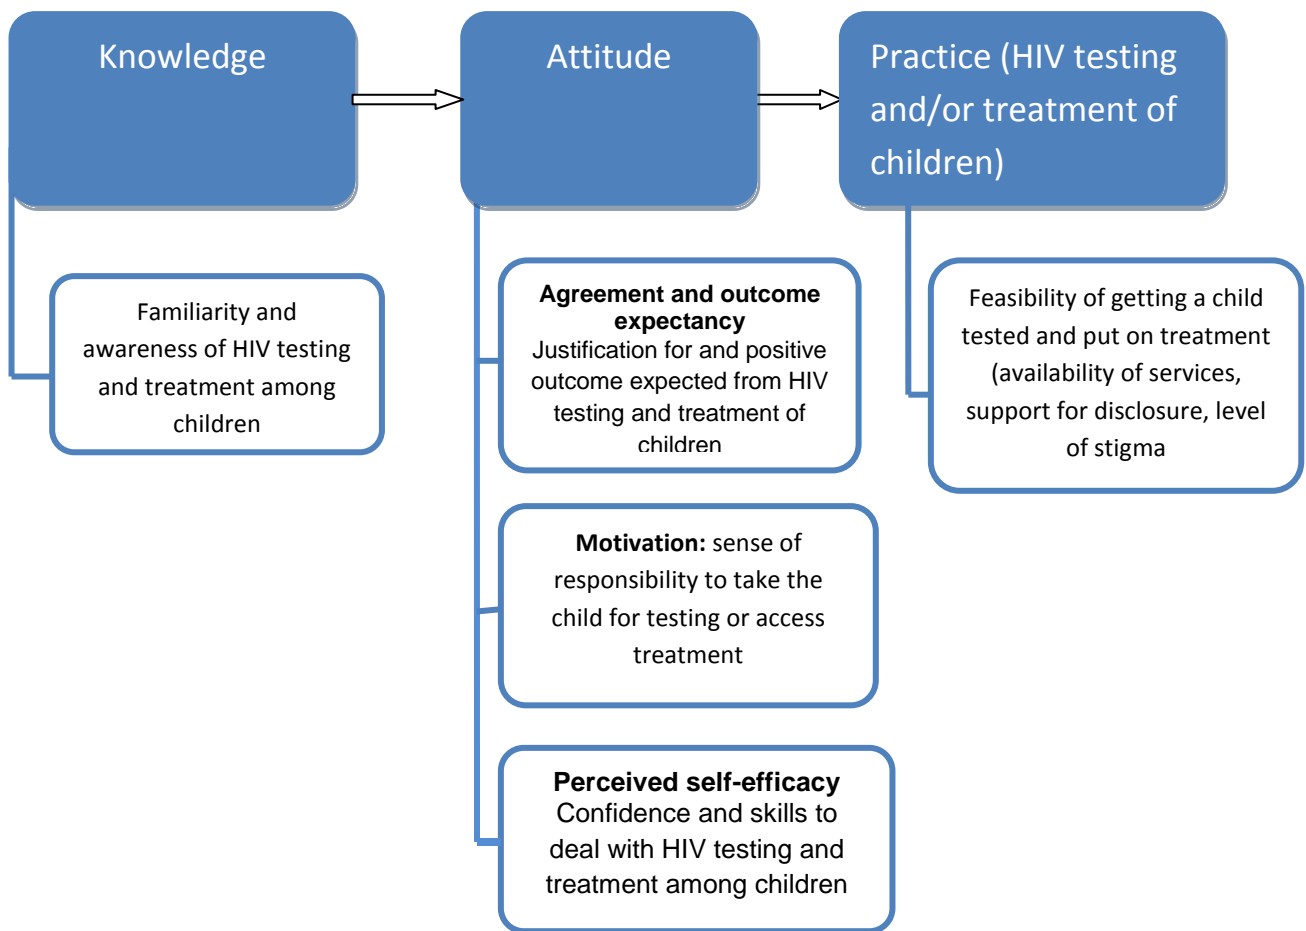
Knowledge

Attitude

Practice (HIV testing and/or treatment of children)

Familiarity and awareness of HIV testing and treatment among children

**Agreement and outcome expectancy**
Justification for and positive outcome expected from HIV testing and treatment of children

**Motivation:** sense of responsibility to take the child for testing or access treatment

**Perceived self-efficacy**
Confidence and skills to deal with HIV testing and treatment among children

Feasibility of getting a child tested and put on treatment (availability of services, support for disclosure, level of stigma